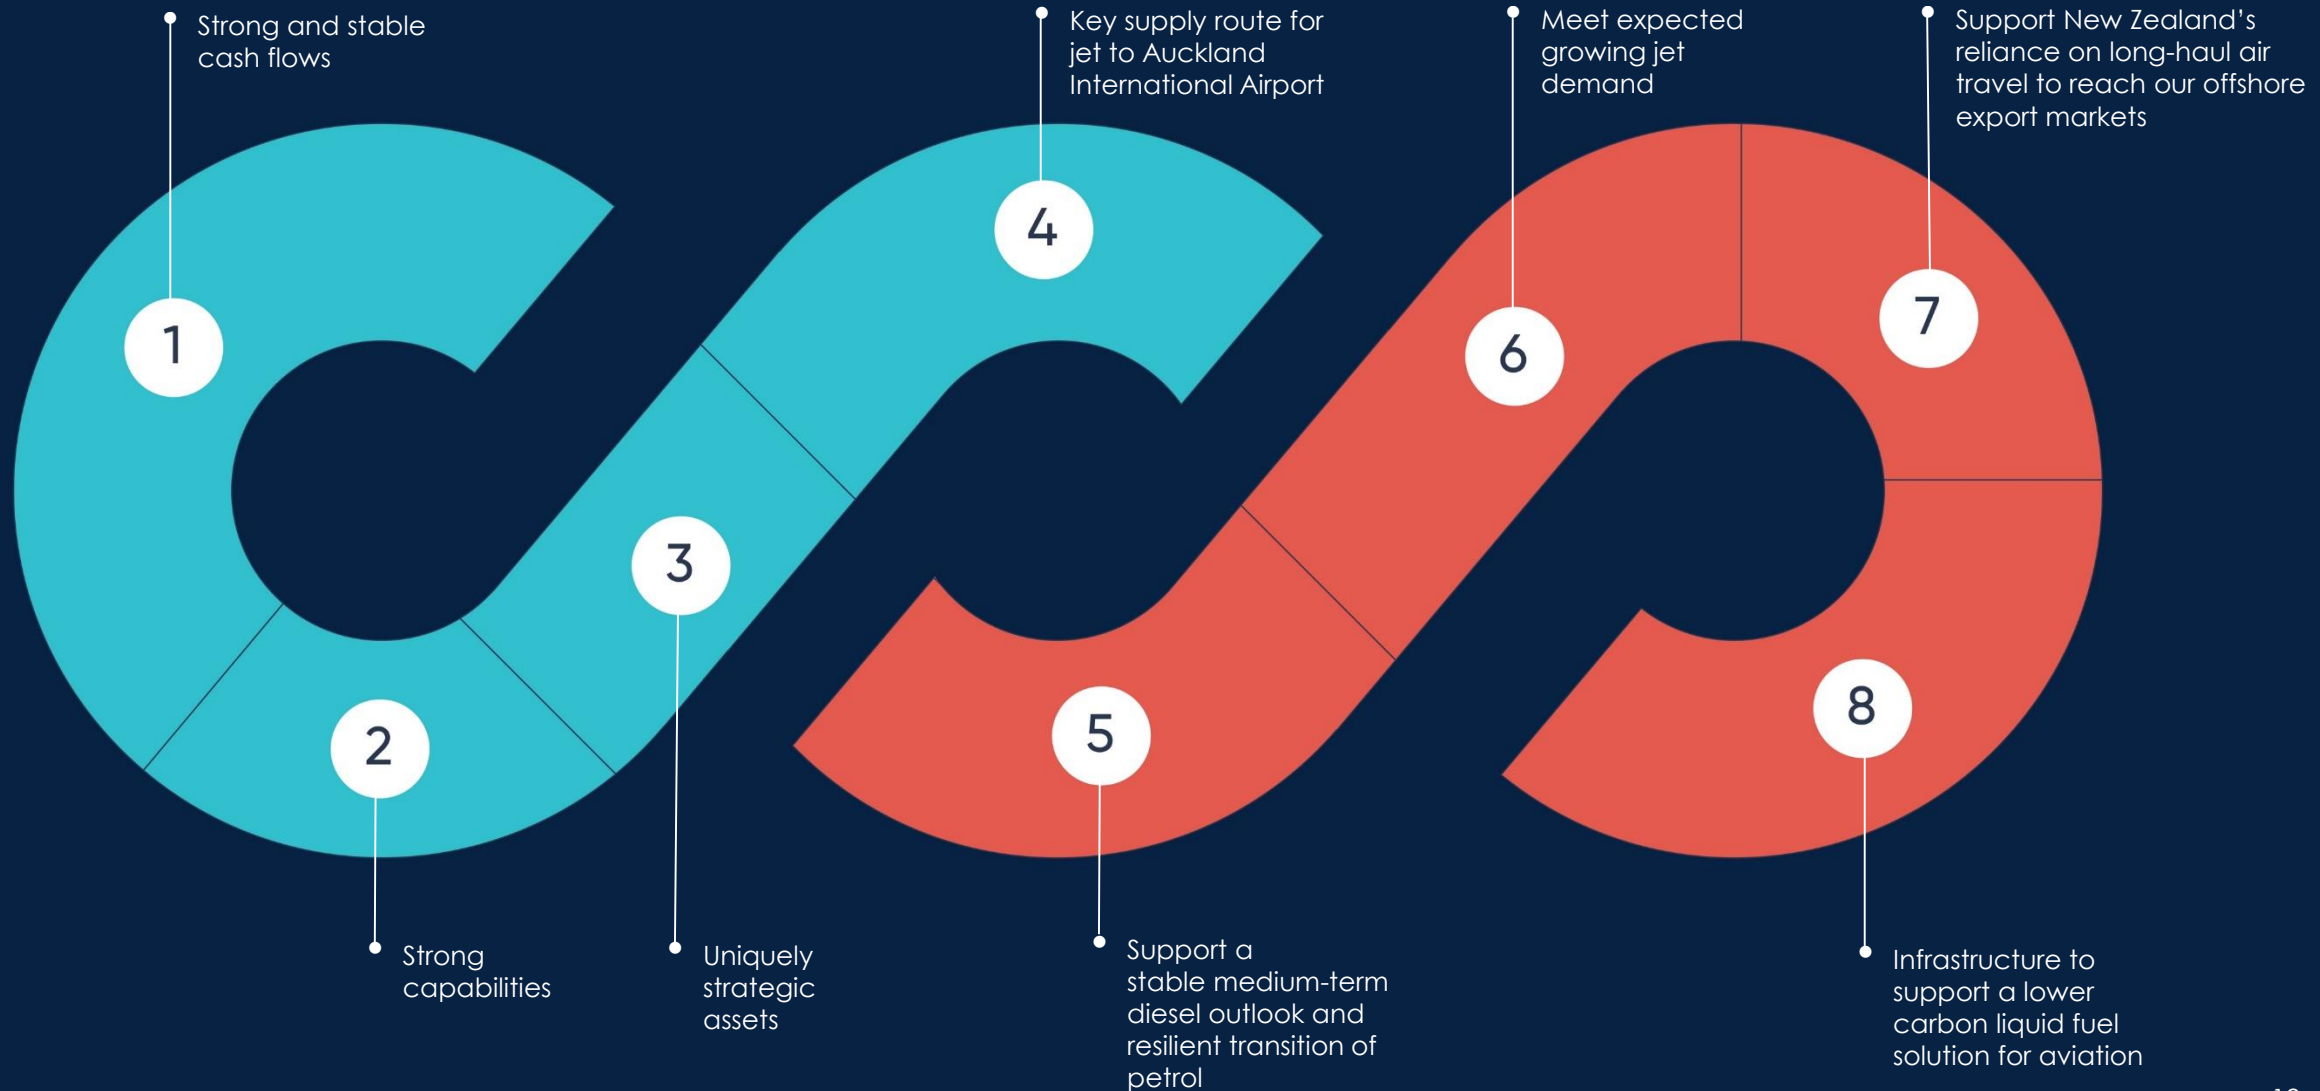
Strong and stable cash flows

Key supply route for jet to Auckland International Airport

Meet expected growing jet demand

Support New Zealand's reliance on long-haul air travel to reach our offshore export markets

1

4

6

7

3

2

5

8

Strong capabilities

Uniquely strategic assets

Support a stable medium-term diesel outlook and resilient transition of petrol

Infrastructure to support a lower carbon liquid fuel solution for aviation